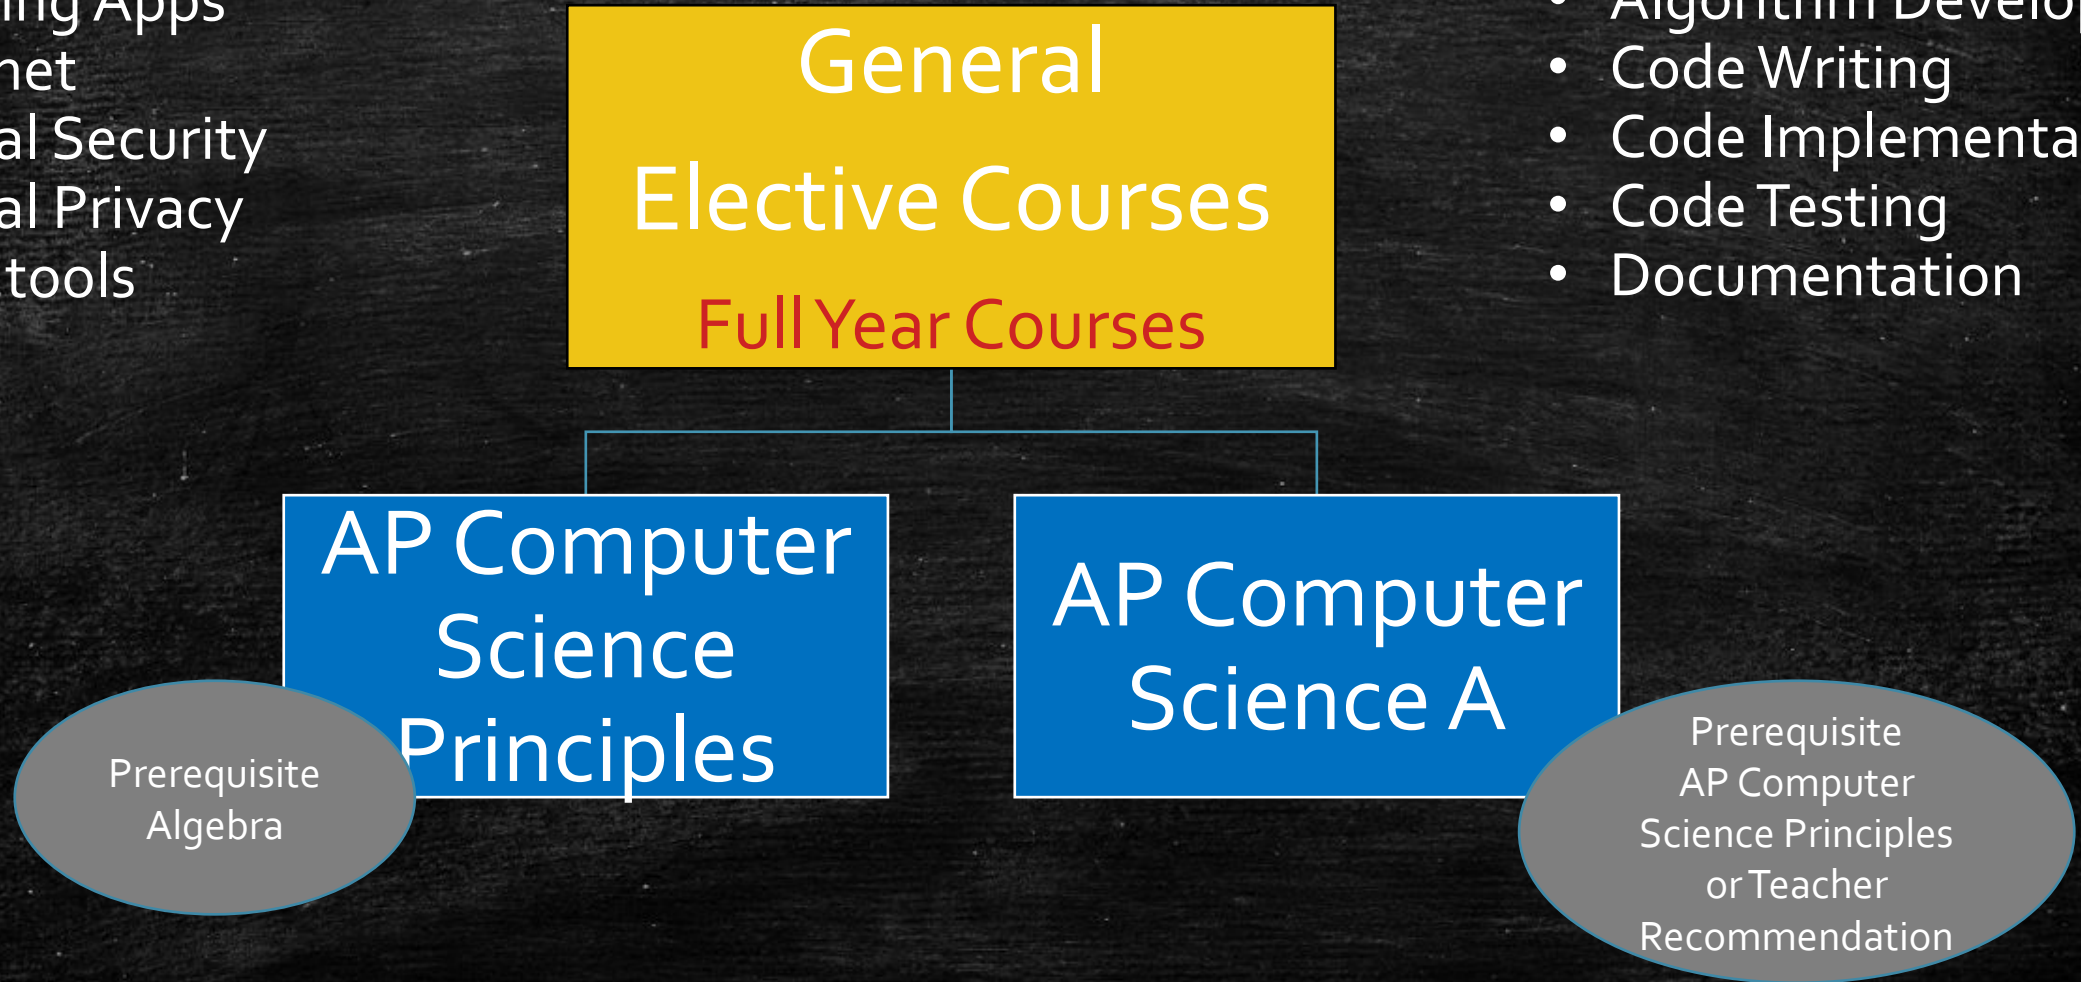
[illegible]ing Apps
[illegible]net
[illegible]al Security
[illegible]al Privacy
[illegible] tools

General
Elective Courses
Full Year Courses

• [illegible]
• Code Writing
• Code Implementa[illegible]
• Code Testing
• Documentation

AP Computer Science Principles

Prerequisite Algebra

AP Computer Science A

Prerequisite AP Computer Science Principles or Teacher Recommendation